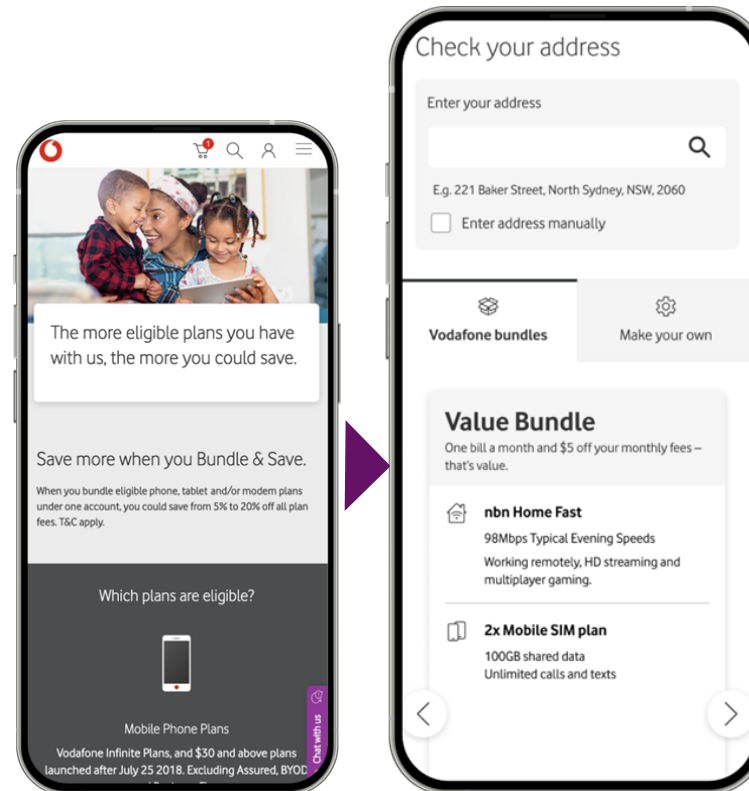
1

The more eligible plans you have with us, the more you could save.

Save more when you Bundle & Save.

When you bundle eligible phone, tablet and/or modem plans under one account, you could save from 5% to 20% off all plan fees. T&C apply.

Which plans are eligible?

Mobile Phone Plans

Vodafone Infinite Plans, and $30 and above plans launched after July 25 2018. Excluding Assured, BYOD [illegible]

Chat with us

Check your address

Enter your address

E.g. 221 Baker Street, North Sydney, NSW, 2060

Enter address manually

Vodafone bundles

Make your own

Value Bundle

One bill a month and $5 off your monthly fees – that's value.

nbn Home Fast

98Mbps Typical Evening Speeds

Working remotely, HD streaming and multiplayer gaming.

2x Mobile SIM plan

100GB shared data

Unlimited calls and texts